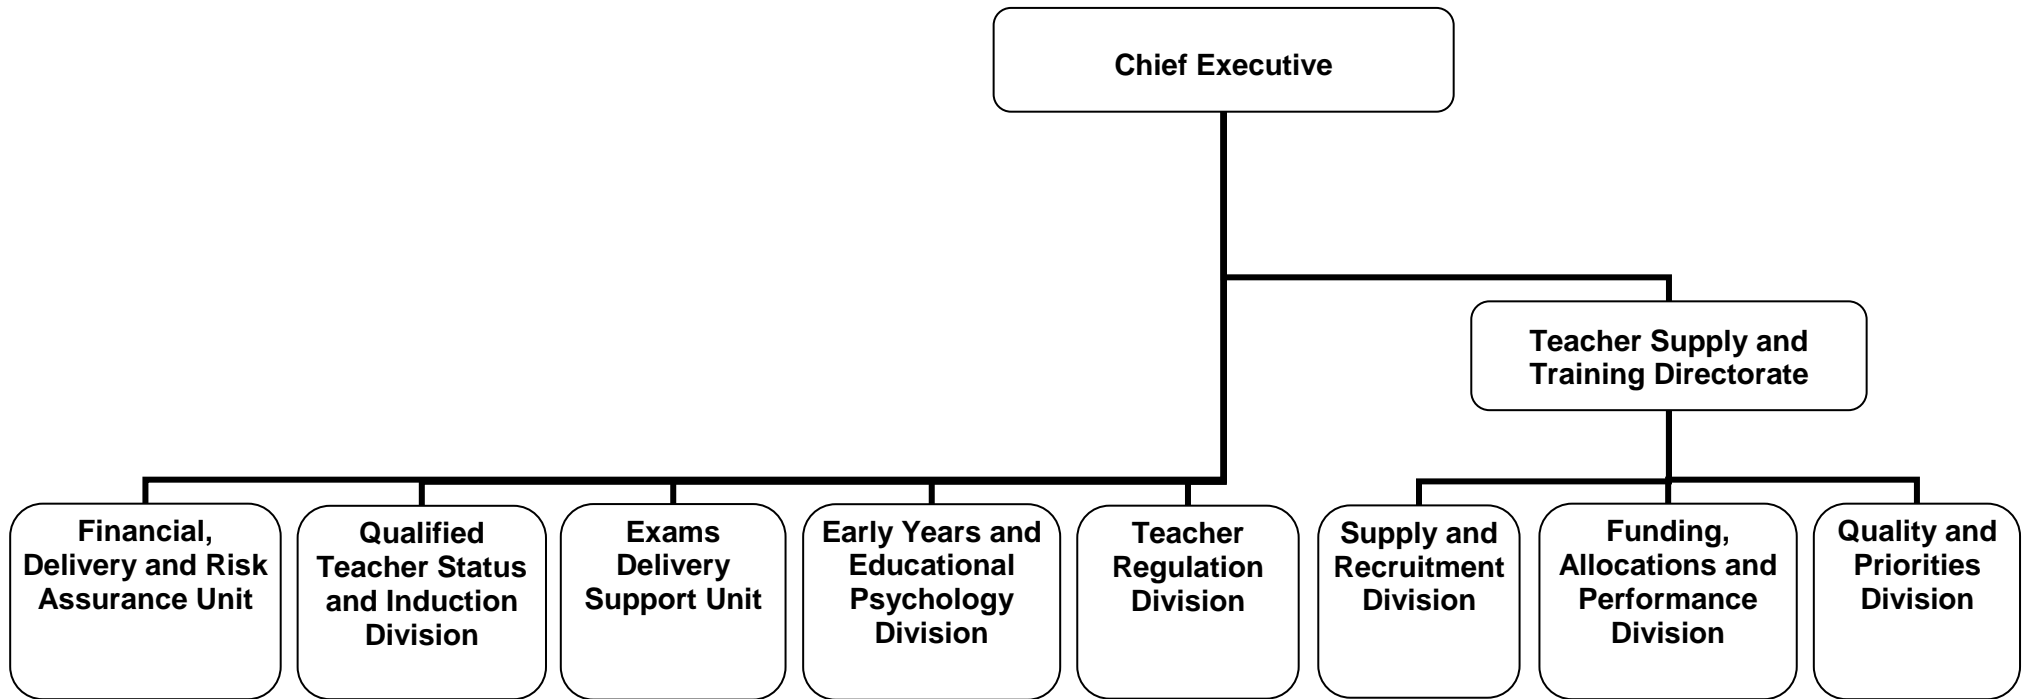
Chief Executive

Teacher Supply and Training Directorate

Financial, Delivery and Risk Assurance Unit

Qualified Teacher Status and Induction Division

Exams Delivery Support Unit

Early Years and Educational Psychology Division

Teacher Regulation Division

Supply and Recruitment Division

Funding, Allocations and Performance Division

Quality and Priorities Division